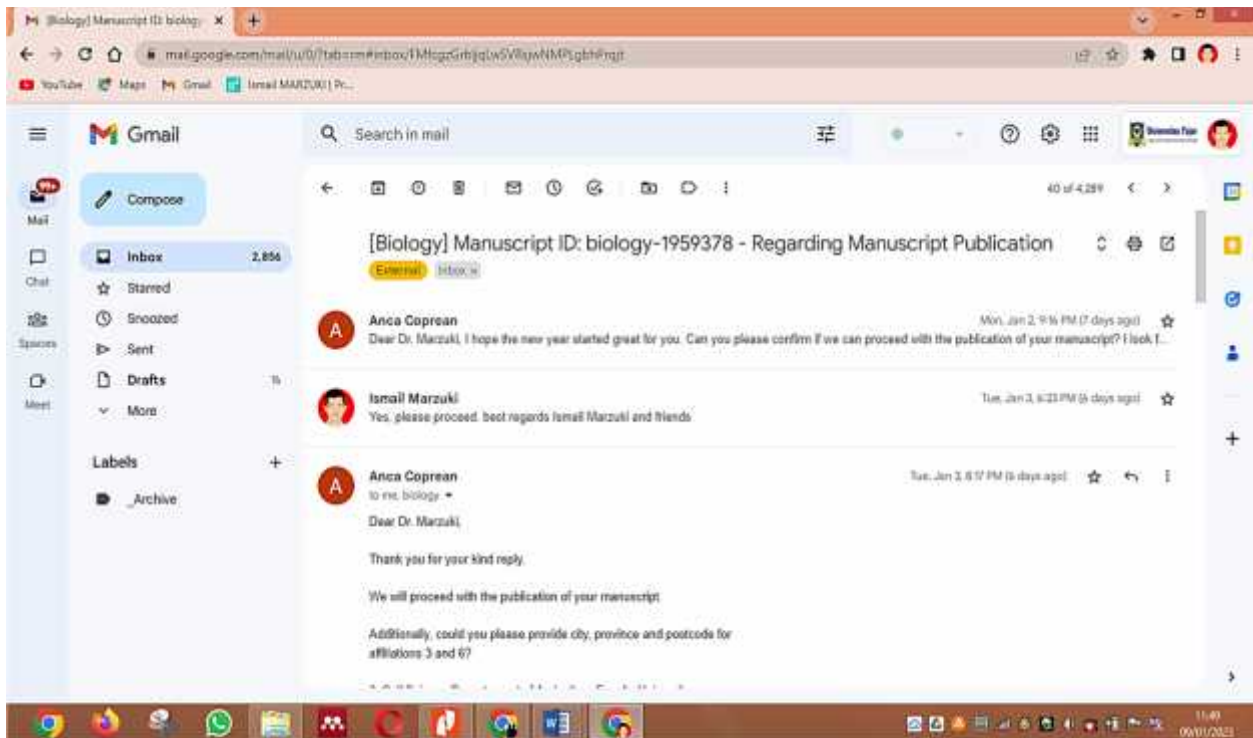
[Biology] Manuscript ID: biolog ×

mail.google.com/mail/u/0/?tab=rm#inbox/FMfcgzGrbjqLwSVRqwNMPLgbhPrqjt

YouTube Maps Gmail Ismail MARZUKI | Pr...

Gmail

Search in mail

99+

Mail

Chat

Spaces

Meet

Compose

Inbox 2,856

Starred

Snoozed

Sent

Drafts 76

More

Labels +

_Archive

40 of 4,289

[Biology] Manuscript ID: biology-1959378 - Regarding Manuscript Publication

External Inbox ×

Anca Coprean
Mon, Jan 2, 9:16 PM (7 days ago)
Dear Dr. Marzuki, I hope the new year started great for you. Can you please confirm if we can proceed with the publication of your manuscript? I look f...

Ismail Marzuki
Tue, Jan 3, 6:23 PM (6 days ago)
Yes, please proceed. best regards Ismail Marzuki and friends

Anca Coprean
Tue, Jan 3, 8:17 PM (6 days ago)
to me, biology

Dear Dr. Marzuki,

Thank you for your kind reply.

We will proceed with the publication of your manuscript.

Additionally, could you please provide city, province and postcode for affiliations 3 and 6?

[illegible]

11:49
09/01/2023